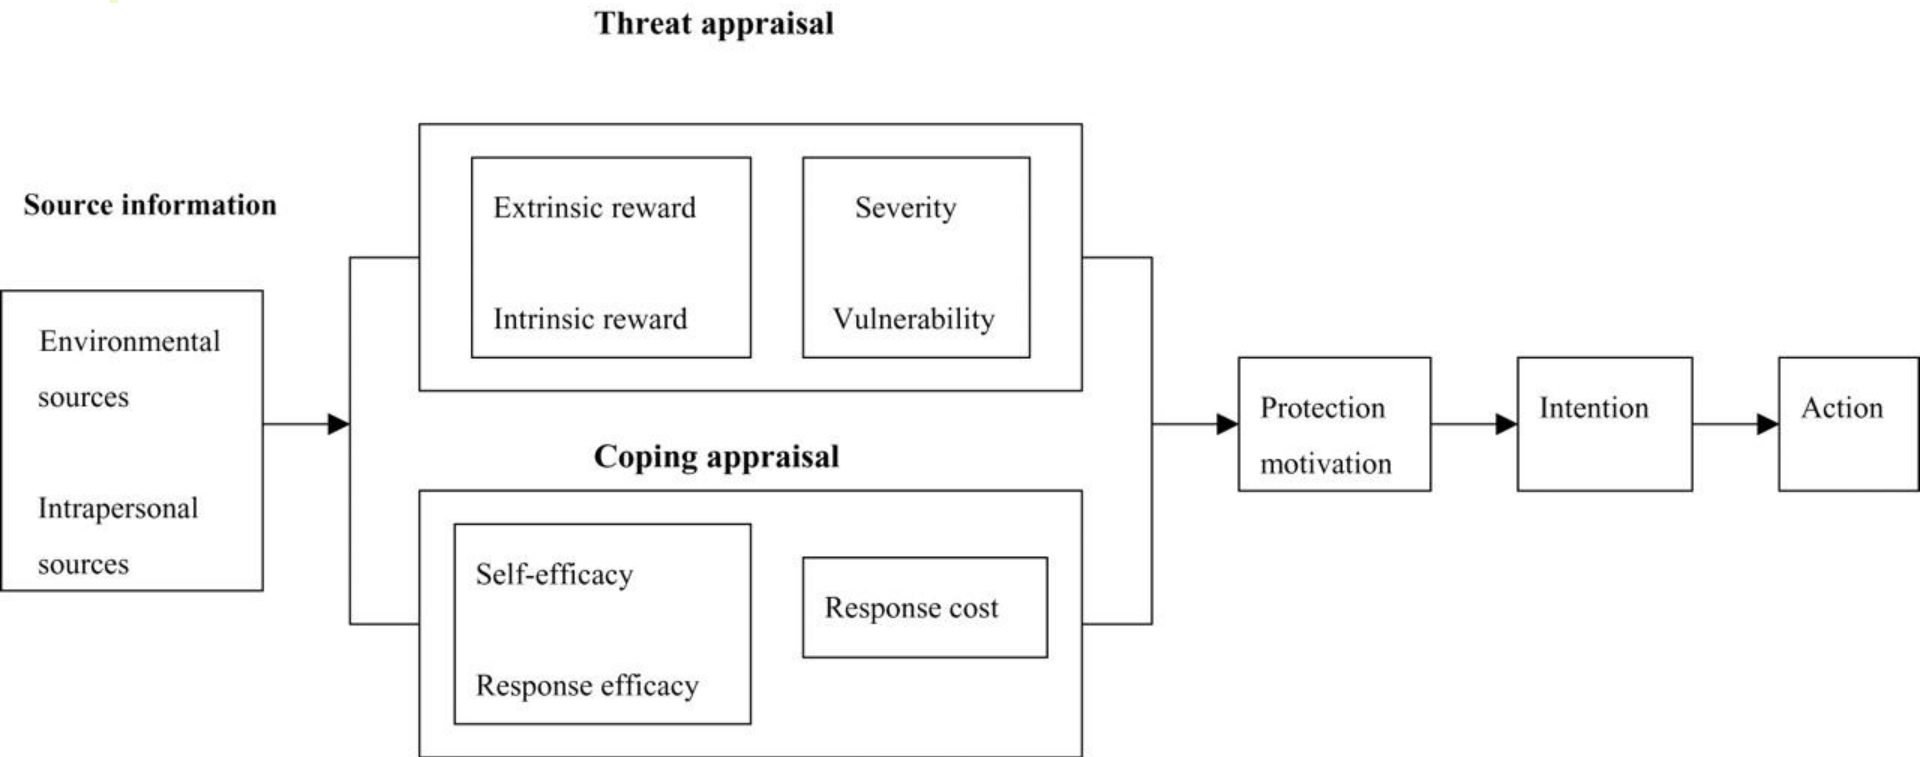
Threat appraisal

Source information

Extrinsic reward

Intrinsic reward

Severity

Vulnerability

Environmental sources

Intrapersonal sources

Coping appraisal

Self-efficacy

Response efficacy

Response cost

Protection motivation

Intention

Action